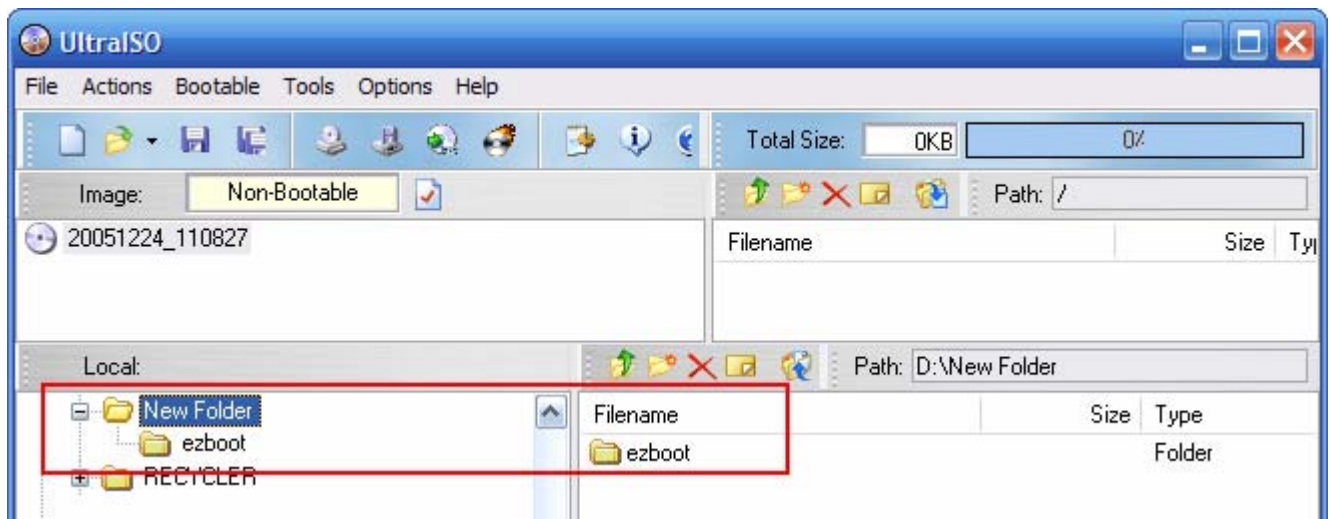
UltraISO

File Actions Bootable Tools Options Help

Total Size: 0KB 0%

Image: Non-Bootable

Path: /

20051224_110827

| Filename | Size | Ty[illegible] |
|---|---|---|

Local:

Path: D:\New Folder

New Folder
ezboot
RECYCLER

| Filename | Size | Type |
|---|---|---|
| ezboot | | Folder |